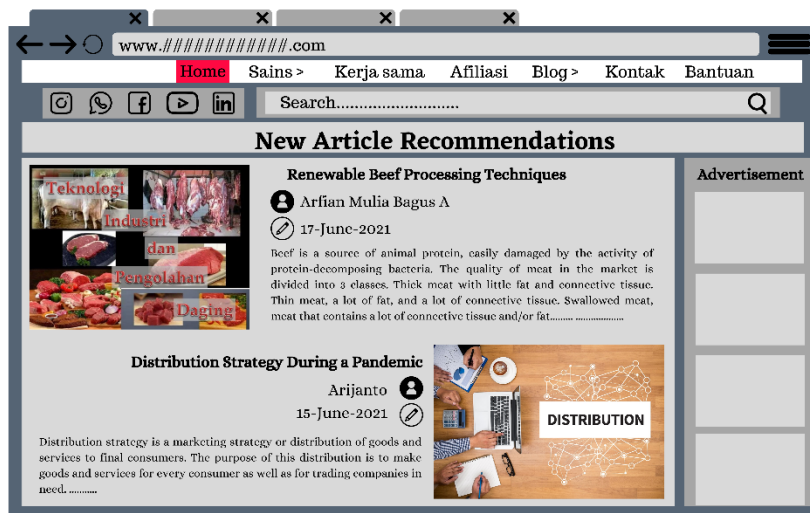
www.///////////////.com

Home Sains > Kerja sama Afiliasi Blog > Kontak Bantuan

Search..........................

New Article Recommendations

Teknologi Industri dan Pengolahan Daging

Renewable Beef Processing Techniques

Arfian Mulia Bagus A

17-June-2021

Beef is a source of animal protein, easily damaged by the activity of protein-decomposing bacteria. The quality of meat in the market is divided into 3 classes. Thick meat with little fat and connective tissue. Thin meat, a lot of fat, and a lot of connective tissue. Swallowed meat, meat that contains a lot of connective tissue and/or fat........ .................

Advertisement

Distribution Strategy During a Pandemic

Arijanto

15-June-2021

Distribution strategy is a marketing strategy or distribution of goods and services to final consumers. The purpose of this distribution is to make goods and services for every consumer as well as for trading companies in need. ..........

DISTRIBUTION